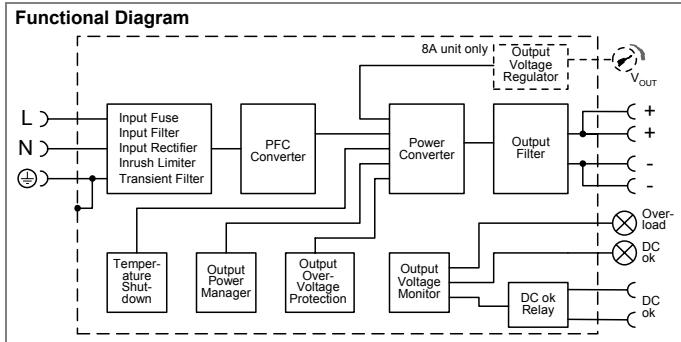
Functional Diagram

8A unit only

Output Voltage Regulator

$V_{OUT}$

L

N

Input Fuse
Input Filter
Input Rectifier
Inrush Limiter
Transient Filter

PFC Converter

Power Converter

Output Filter

+

+

-

-

Temperature Shutdown

Output Power Manager

Output Over-Voltage Protection

Output Voltage Monitor

Overload

DC ok

DC ok Relay

DC ok